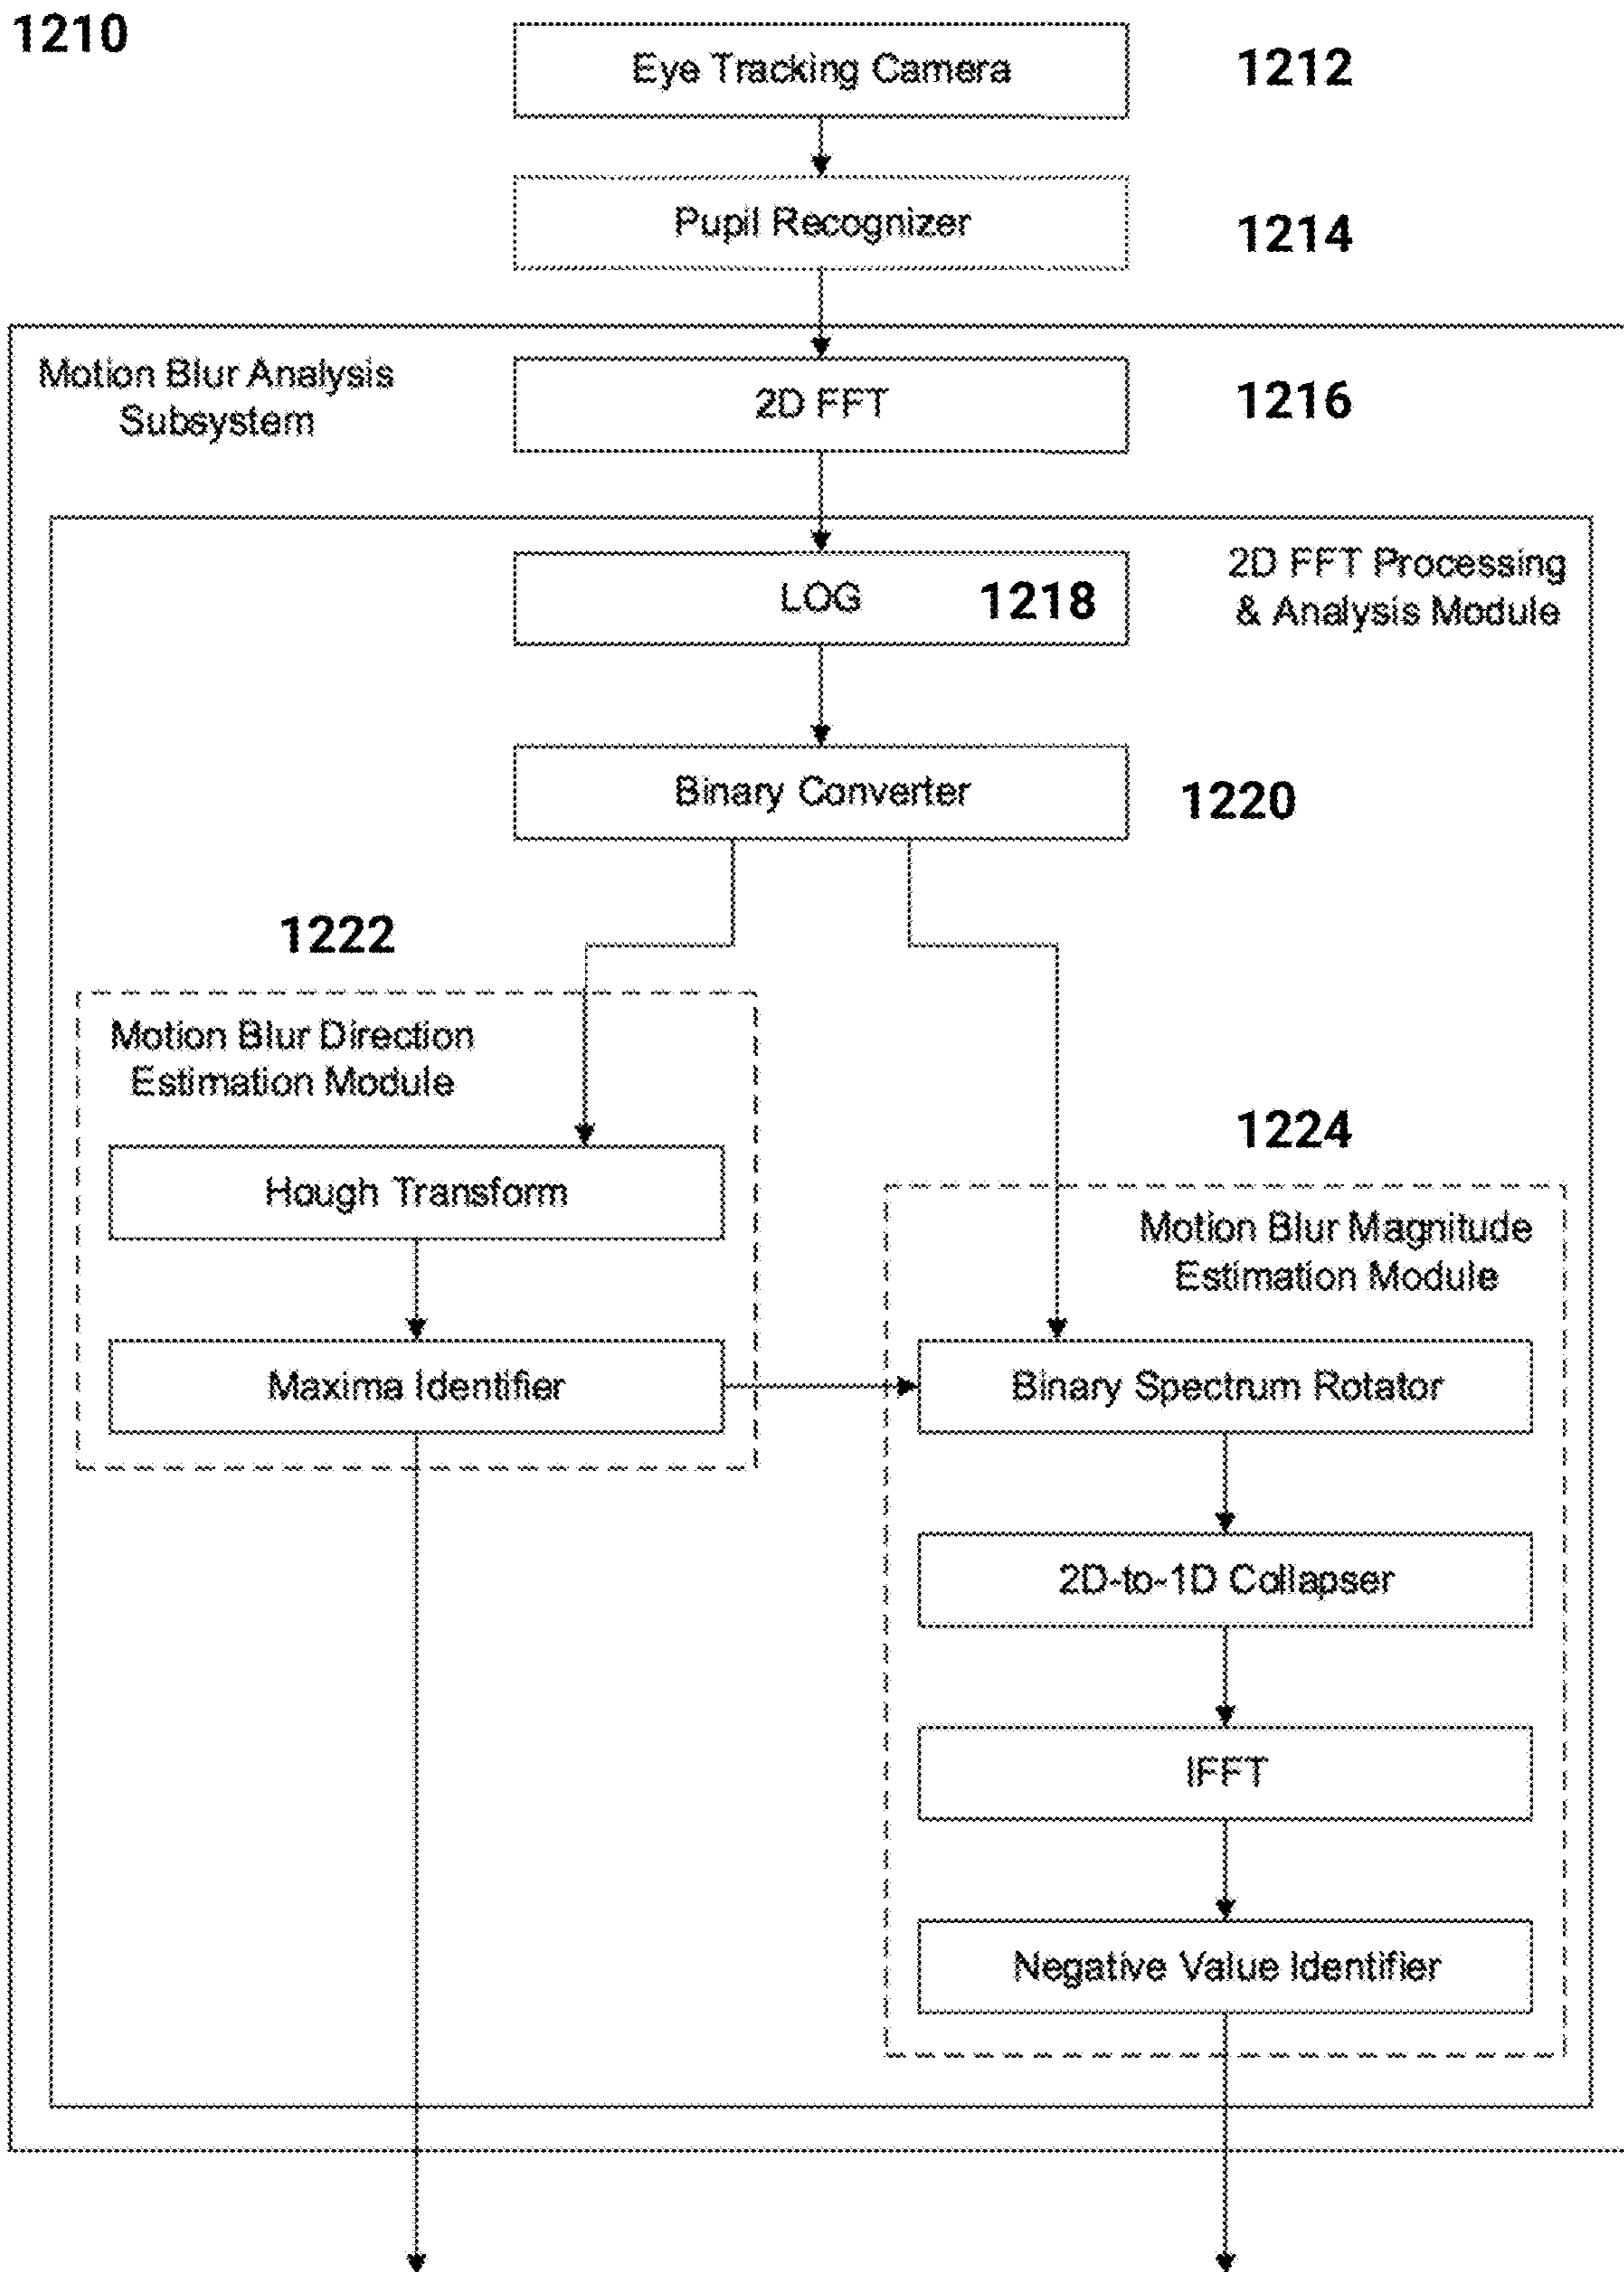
1210

Eye Tracking Camera

1212

Pupil Recognizer

1214

Motion Blur Analysis Subsystem

2D FFT

1216

2D FFT Processing & Analysis Module

LOG

1218

Binary Converter

1220

1222

Motion Blur Direction Estimation Module

Hough Transform

Maxima Identifier

1224

Motion Blur Magnitude Estimation Module

Binary Spectrum Rotator

2D-to-1D Collapser

IFFT

Negative Value Identifier